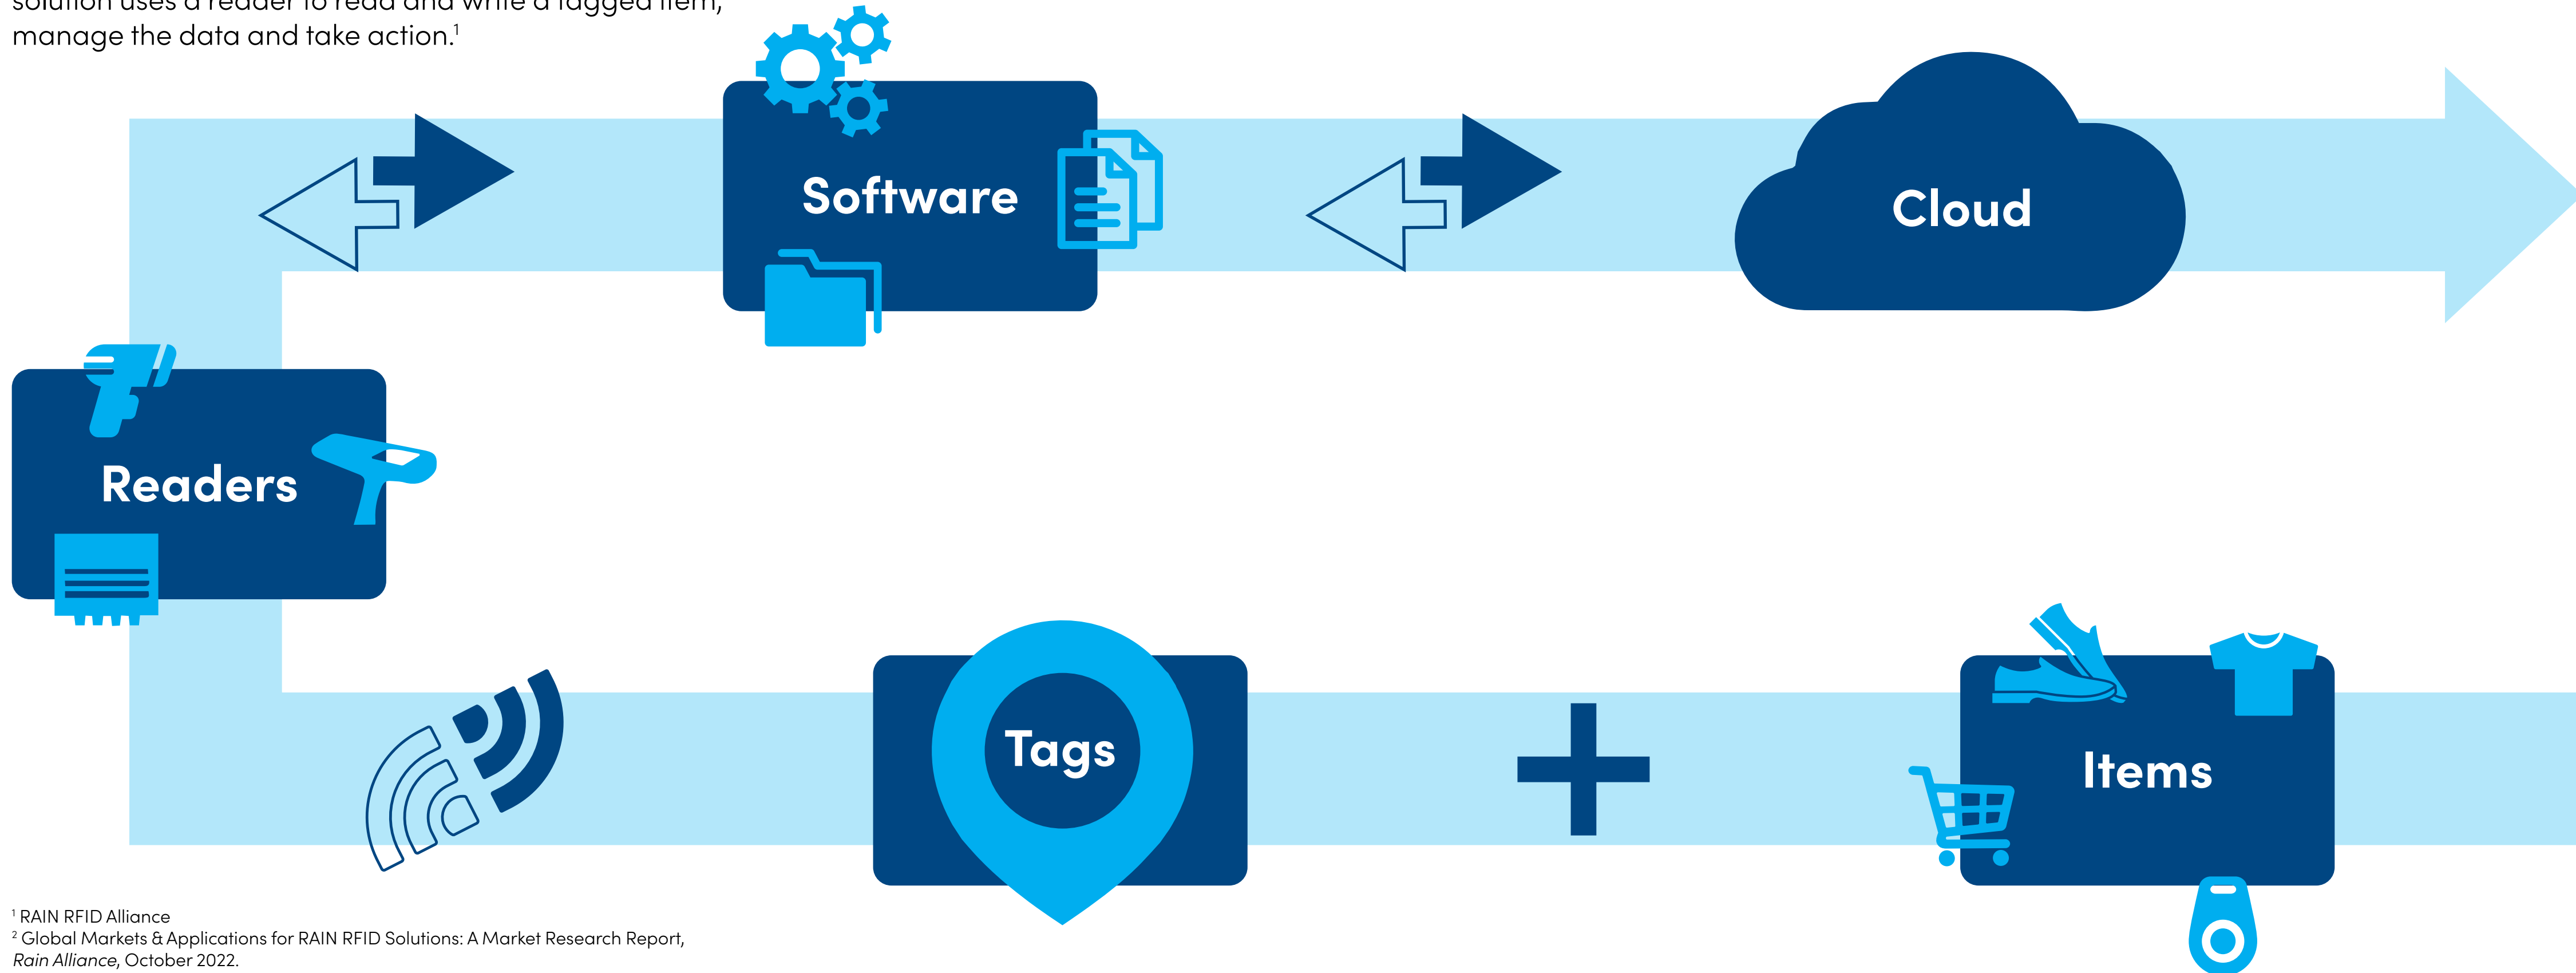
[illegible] manage the data and take action.$^1$

Software

Cloud

Readers

Tags

+

Items

$^1$ RAIN RFID Alliance
$^2$ Global Markets & Applications for RAIN RFID Solutions: A Market Research Report, Rain Alliance, October 2022.